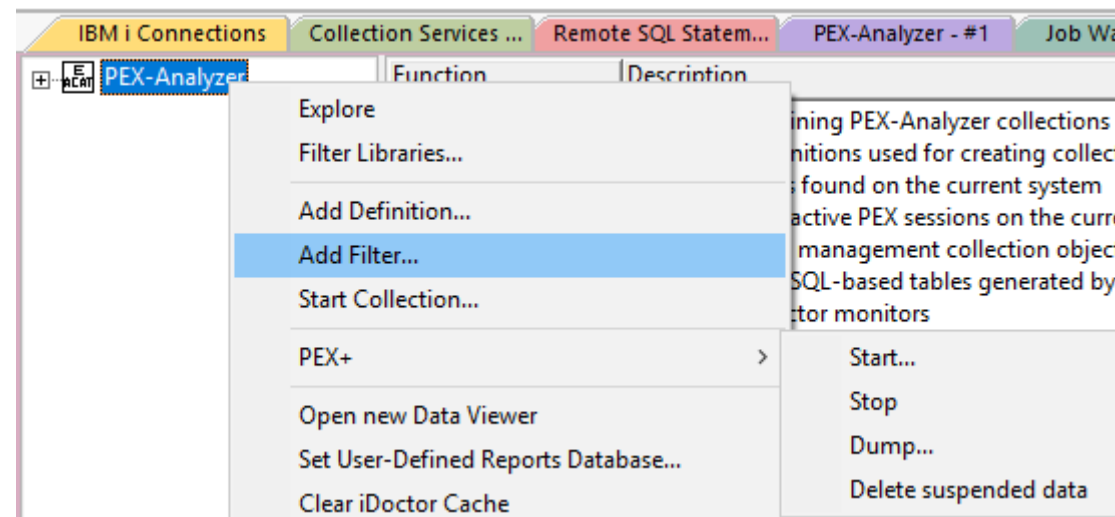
IBM i Connections | Collection Services ... | Remote SQL Statem... | PEX-Analyzer - #1 | Job Wa

PEX-Analyzer

Function | Description

Explore
Filter Libraries...
Add Definition...
Add Filter...
Start Collection...
PEX+
Open new Data Viewer
Set User-Defined Reports Database...
Clear iDoctor Cache

ining PEX-Analyzer collections
nitions used for creating collec
found on the current system
active PEX sessions on the curr
management collection objec
SQL-based tables generated by
ctor monitors

Start...
Stop
Dump...
Delete suspended data